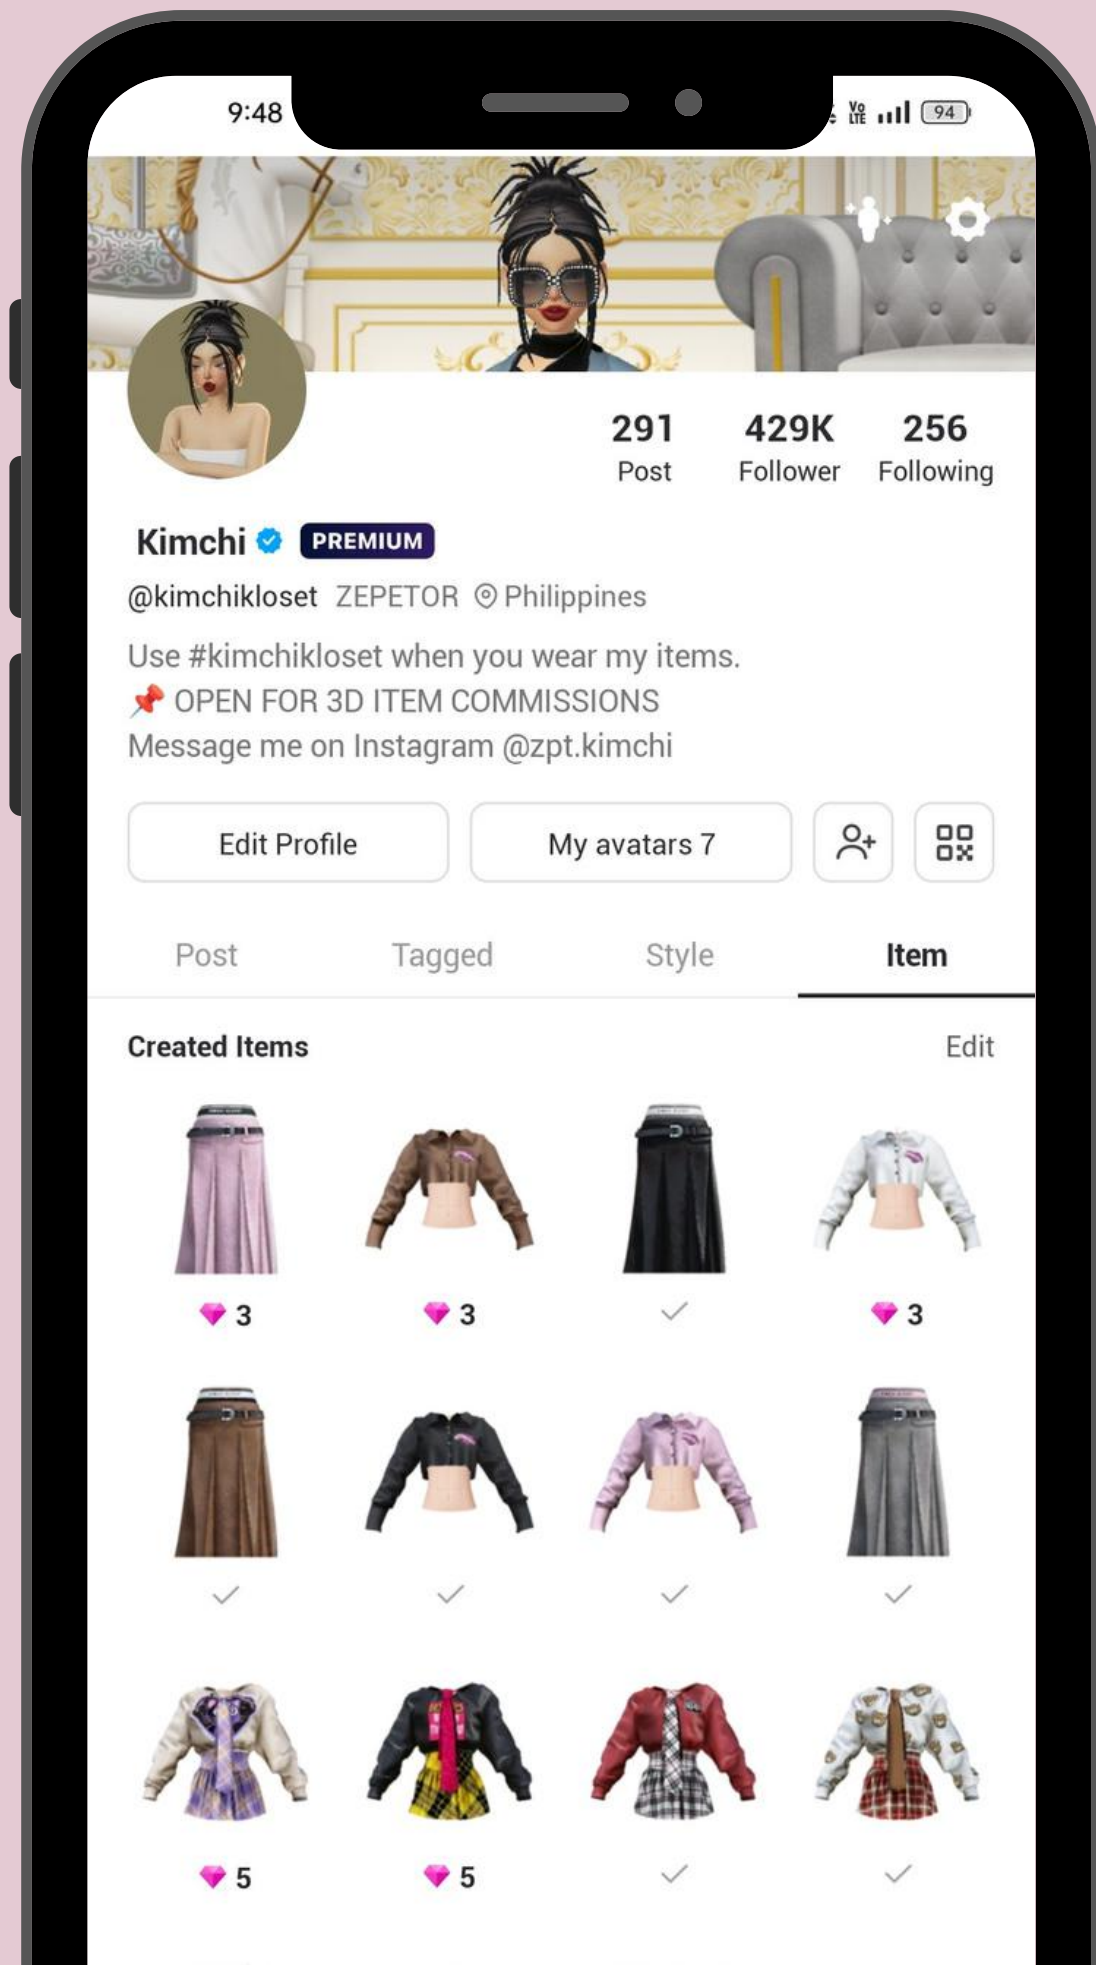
9:48

94

291
Post

429K
Follower

256
Following

Kimchi PREMIUM

@kimchikloset ZEPETOR Philippines

Use #kimchikloset when you wear my items.
📌 OPEN FOR 3D ITEM COMMISSIONS
Message me on Instagram @zpt.kimchi

Edit Profile

My avatars 7

Post

Tagged

Style

Item

Created Items

Edit

3

3

3

5

5